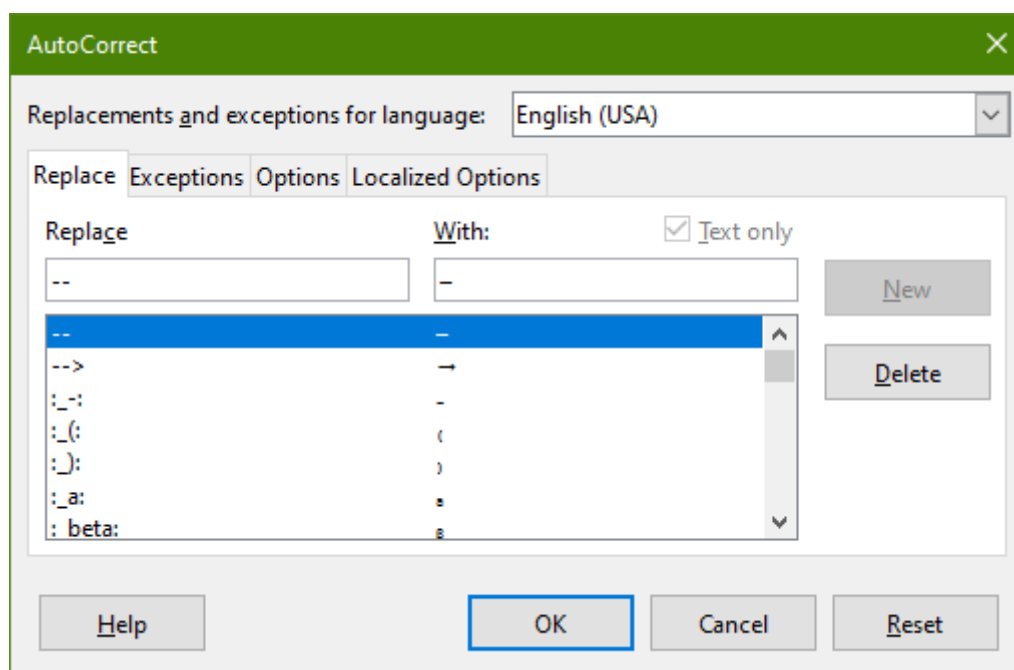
AutoCorrect

Replacements and exceptions for language: English (USA)

Replace Exceptions Options Localized Options

Replace

With:

Text only

--

–

New

Delete

| | |
|---|---|
| -- | – |
| --> | → |
| :_-: | ₋ |
| :_(: | ₍ |
| :_): | ₎ |
| :_a: | ₐ |
| :_beta: | ᵦ |

Help

OK

Cancel

Reset